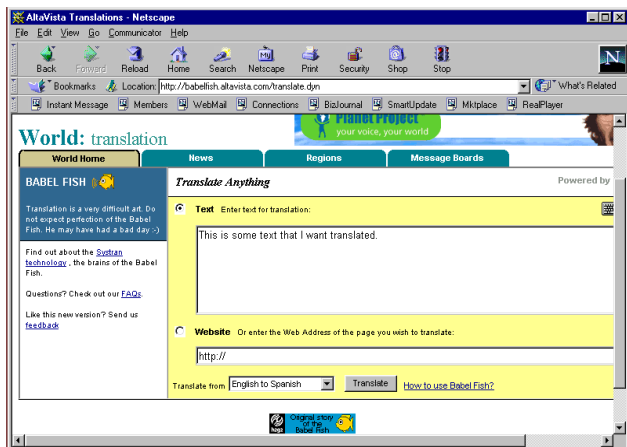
AltaVista Translations - Netscape

File Edit View Go Communicator Help

Back Forward Reload Home Search Netscape Print Security Shop Stop

Bookmarks Location: http://babelfish.altavista.com/translate.dyn

What's Related

Instant Message Members WebMail Connections BizJournal SmartUpdate Mktplace RealPlayer

World: translation

Planet Project your voice, your world

World Home News Regions Message Boards

BABEL FISH

Translation is a very difficult art. Do not expect perfection of the Babel Fish. He may have had a bad day :-)

Find out about the Systran technology , the brains of the Babel Fish.

Questions? Check out our FAQs.

Like this new version? Send us feedback

Translate Anything

Powered by

Text Enter text for translation:

This is some text that I want translated.

Website Or enter the Web Address of the page you wish to translate:

http://

Translate from English to Spanish Translate How to use Babel Fish?

Original story of the Babel Fish